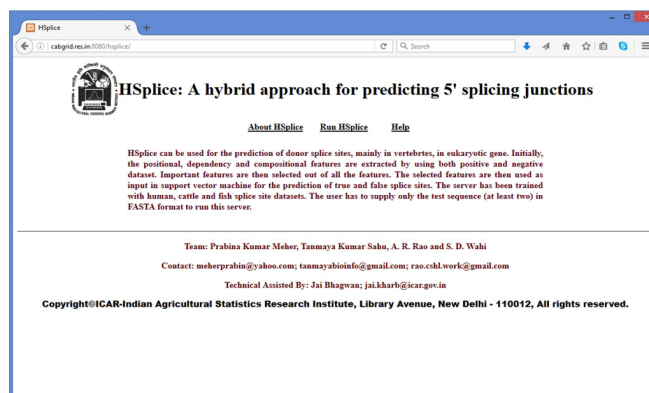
HSplice

cabgrid.res.in:8080/hsplice/

Search

HSplice: A hybrid approach for predicting 5' splicing junctions

About HSplice Run HSplice Help

HSplice can be used for the prediction of donor splice sites, mainly in vertebrtes, in eukaryotic gene. Initially, the positional, dependency and compositional features are extracted by using both positive and negative dataset. Important features are then selected out of all the features. The selected features are then used as input in support vector machine for the prediction of true and false splice sites. The server has been trained with human, cattle and fish splice site datasets. The user has to supply only the test sequence (at least two) in FASTA format to run this server.

Team: Prabina Kumar Meher, Tanmaya Kumar Sahu, A. R. Rao and S. D. Wahi

Contact: meherprabin@yahoo.com; tanmayabioinfo@gmail.com; rao.cshl.work@gmail.com

Technical Assisted By: Jai Bhagwan; jai.kharb@icar.gov.in

Copyright©ICAR-Indian Agricultural Statistics Research Institute, Library Avenue, New Delhi - 110012, All rights reserved.